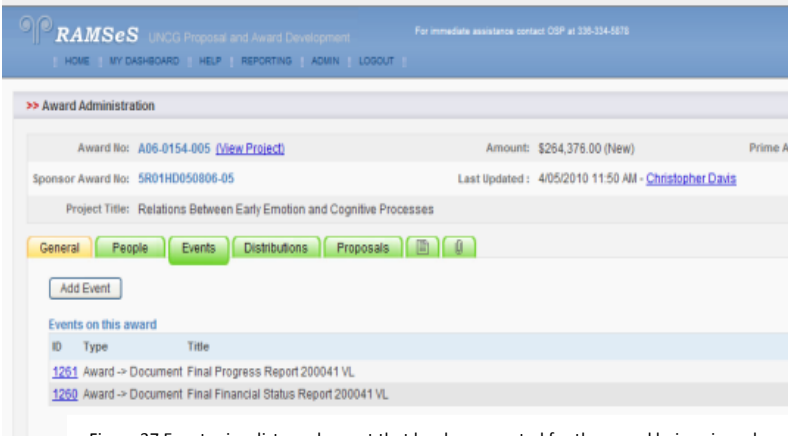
RAMSeS UNCG Proposal and Award Development

For immediate assistance contact OSP at 336-334-5878

HOME | MY DASHBOARD | HELP | REPORTING | ADMIN | LOGOUT

>> Award Administration

Award No: A06-0154-005 (View Project)

Amount: $264,376.00 (New)

Prime A

Sponsor Award No: 5R01HD050806-05

Last Updated : 4/05/2010 11:50 AM - Christopher Davis

Project Title: Relations Between Early Emotion and Cognitive Processes

General | People | Events | Distributions | Proposals

Add Event

Events on this award

| ID | Type | Title |
|---|---|---|
| 1261 | Award -> Document | Final Progress Report 200041 VL |
| 1260 | Award -> Document | Final Financial Status Report 200041 VL |

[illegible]